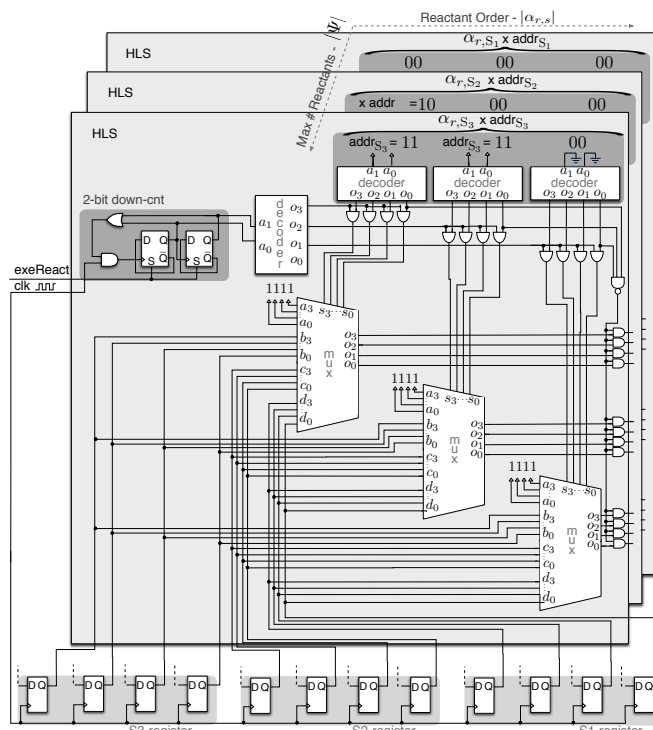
Reactant Order - $|\alpha_{r,s}|$

Max # Reactants - $|\Psi|$

HLS

$\alpha_{r,S_1}$ x addr$_{S_1}$

00 00 00

HLS

$\alpha_{r,S_2}$ x addr$_{S_2}$

x addr =10 00 00

HLS

$\alpha_{r,S_3}$ x addr$_{S_3}$

addr$_{S_3}$ = 11 addr$_{S_3}$ = 11 00

$a_1$ $a_0$ decoder $o_3$ $o_2$ $o_1$ $o_0$

$a_1$ $a_0$ decoder $o_3$ $o_2$ $o_1$ $o_0$

$a_1$ $a_0$ decoder $o_3$ $o_2$ $o_1$ $o_0$

2-bit down-cnt

D Q S $\bar{Q}$

D Q S $\bar{Q}$

$a_1$ $a_0$ decoder $o_3$ $o_2$ $o_1$ $o_0$

exeReact

clk

1111

$a_3$ $s_3 \cdots s_0$ $a_0$ $b_3$ $b_0$ $c_3$ $c_0$ $d_3$ $d_0$ mux $o_3$ $o_2$ $o_1$ $o_0$

1111

$a_3$ $s_3 \cdots s_0$ $a_0$ $b_3$ $b_0$ $c_3$ $c_0$ $d_3$ $d_0$ mux $o_3$ $o_2$ $o_1$ $o_0$

1111

$a_3$ $s_3 \cdots s_0$ $a_0$ $b_3$ $b_0$ $c_3$ $c_0$ $d_3$ $d_0$ mux $o_3$ $o_2$ $o_1$ $o_0$

D Q D Q D Q D Q D Q D Q D Q D Q D Q D Q D Q D Q

S3 register S2 register S1 register